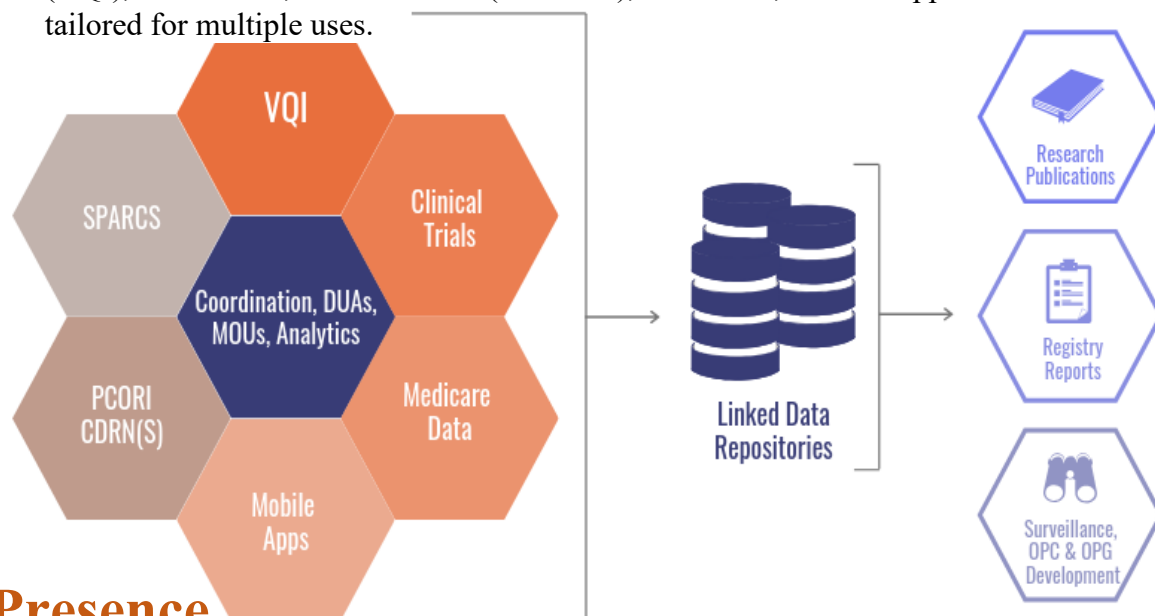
tailored for multiple uses.

VQI

SPARCS

Clinical Trials

Coordination, DUAs, MOUs, Analytics

PCORI CDRN(S)

Medicare Data

Mobile Apps

Presence

Linked Data Repositories

Research Publications

Registry Reports

Surveillance, OPC & OPG Development